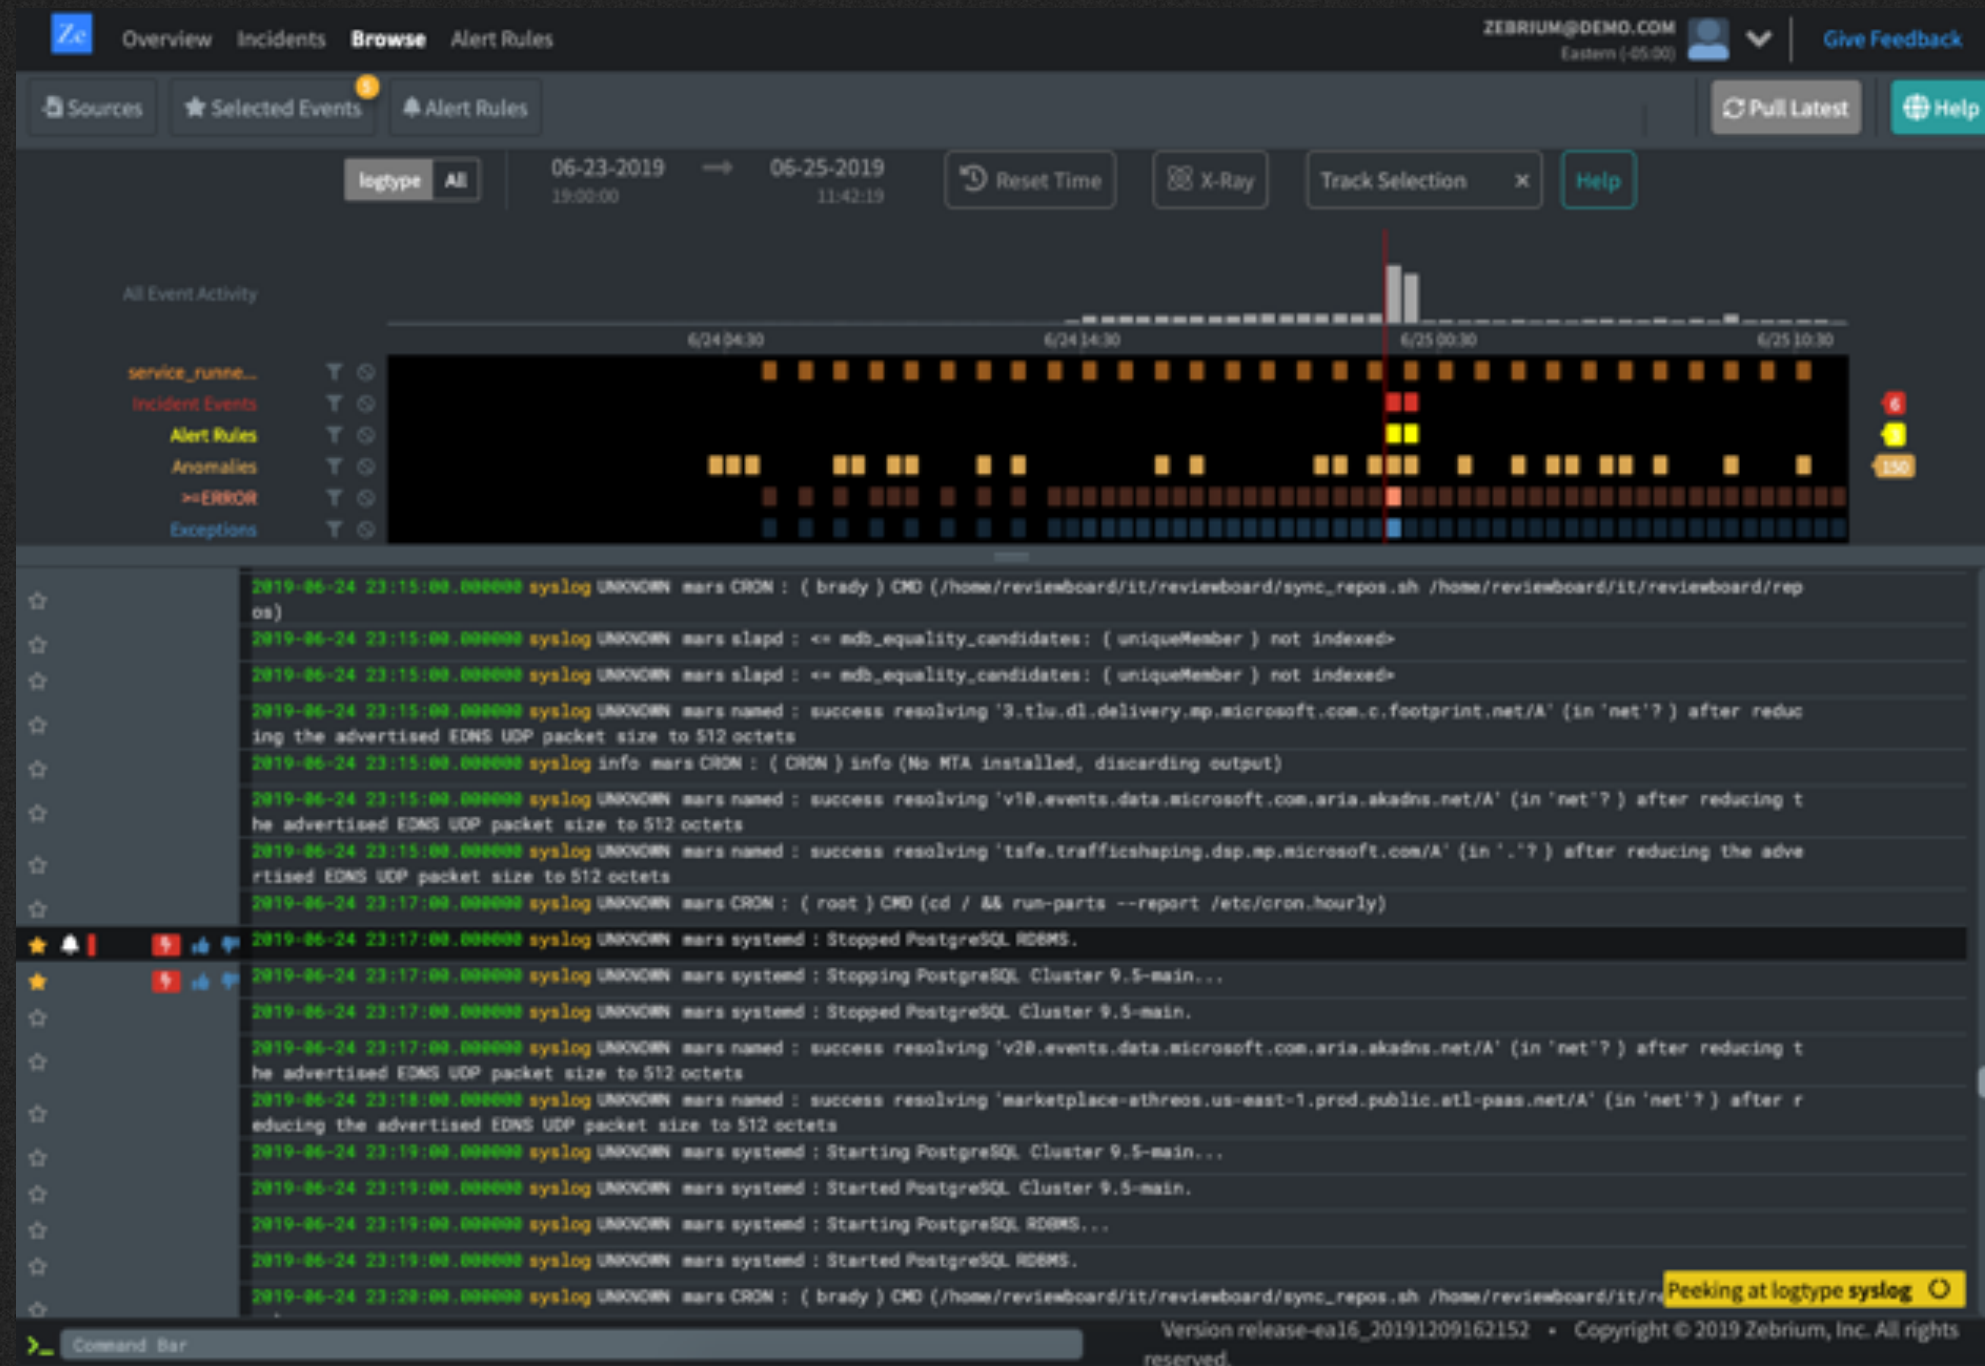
Ze Overview Incidents Browse Alert Rules

ZEBRIUM@DEMO.COM
Eastern (-05:00)

Give Feedback

Sources Selected Events 5 Alert Rules

Pull Latest Help

logtype All

06-23-2019 19:00:00 → 06-25-2019 11:42:19

Reset Time X-Ray Track Selection × Help

All Event Activity

6/24 04:30 6/24 14:30 6/25 00:30 6/25 10:30

service_runne...
Incident Events
Alert Rules
Anomalies
>=ERROR
Exceptions

6
150

2019-06-24 23:15:00.000000 syslog UNKNOWN mars CRON : ( brady ) CMD (/home/reviewboard/it/reviewboard/sync_repos.sh /home/reviewboard/it/reviewboard/repos)
2019-06-24 23:15:00.000000 syslog UNKNOWN mars slapd : <= mdb_equality_candidates: ( uniqueMember ) not indexed>
2019-06-24 23:15:00.000000 syslog UNKNOWN mars slapd : <= mdb_equality_candidates: ( uniqueMember ) not indexed>
2019-06-24 23:15:00.000000 syslog UNKNOWN mars named : success resolving '3.tlu.dl.delivery.mp.microsoft.com.c.footprint.net/A' (in 'net'? ) after reducing the advertised EDNS UDP packet size to 512 octets
2019-06-24 23:15:00.000000 syslog info mars CRON : ( CRON ) info (No MTA installed, discarding output)
2019-06-24 23:15:00.000000 syslog UNKNOWN mars named : success resolving 'v10.events.data.microsoft.com.aria.akadns.net/A' (in 'net'? ) after reducing the advertised EDNS UDP packet size to 512 octets
2019-06-24 23:15:00.000000 syslog UNKNOWN mars named : success resolving 'tsfe.trafficshaping.dsp.mp.microsoft.com/A' (in '.'? ) after reducing the advertised EDNS UDP packet size to 512 octets
2019-06-24 23:17:00.000000 syslog UNKNOWN mars CRON : ( root ) CMD (cd / && run-parts --report /etc/cron.hourly)
2019-06-24 23:17:00.000000 syslog UNKNOWN mars systemd : Stopped PostgreSQL RDBMS.
2019-06-24 23:17:00.000000 syslog UNKNOWN mars systemd : Stopping PostgreSQL Cluster 9.5-main...
2019-06-24 23:17:00.000000 syslog UNKNOWN mars systemd : Stopped PostgreSQL Cluster 9.5-main.
2019-06-24 23:17:00.000000 syslog UNKNOWN mars named : success resolving 'v20.events.data.microsoft.com.aria.akadns.net/A' (in 'net'? ) after reducing the advertised EDNS UDP packet size to 512 octets
2019-06-24 23:18:00.000000 syslog UNKNOWN mars named : success resolving 'marketplace-athreos.us-east-1.prod.public.atl-paas.net/A' (in 'net'? ) after reducing the advertised EDNS UDP packet size to 512 octets
2019-06-24 23:19:00.000000 syslog UNKNOWN mars systemd : Starting PostgreSQL Cluster 9.5-main...
2019-06-24 23:19:00.000000 syslog UNKNOWN mars systemd : Started PostgreSQL Cluster 9.5-main.
2019-06-24 23:19:00.000000 syslog UNKNOWN mars systemd : Starting PostgreSQL RDBMS...
2019-06-24 23:19:00.000000 syslog UNKNOWN mars systemd : Started PostgreSQL RDBMS.
2019-06-24 23:20:00.000000 syslog UNKNOWN mars CRON : ( brady ) CMD (/home/reviewboard/it/reviewboard/sync_repos.sh /home/reviewboard/it/r

Peeking at logtype syslog

Command Bar

Version release-ea16_20191209162152 • Copyright © 2019 Zebrium, Inc. All rights reserved.